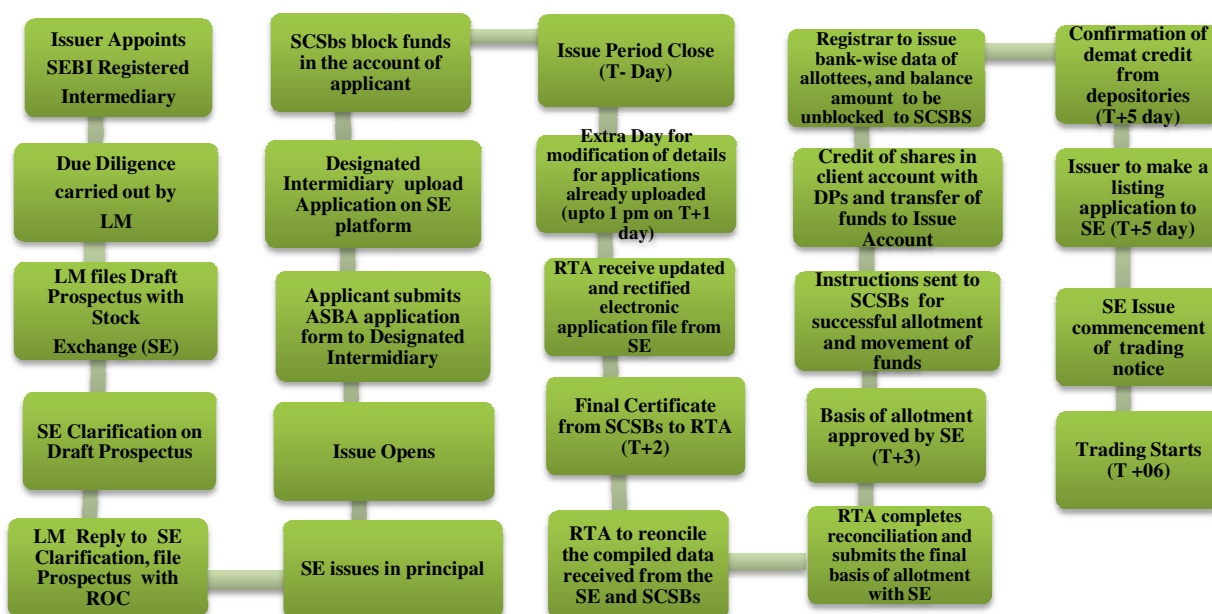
Issuer Appoints SEBI Registered Intermediary

Due Diligence carried out by LM

LM files Draft Prospectus with Stock Exchange (SE)

SE Clarification on Draft Prospectus

LM Reply to SE Clarification, file Prospectus with ROC

SE issues in principal

Issue Opens

Applicant submits ASBA application form to Designated Intermidiary

Designated Intermidiary upload Application on SE platform

SCSBs block funds in the account of applicant

Issue Period Close (T- Day)

Extra Day for modification of details for applications already uploaded (upto 1 pm on T+1 day)

RTA receive updated and rectified electronic application file from SE

Final Certificate from SCSBs to RTA (T+2)

RTA to reconcile the compiled data received from the SE and SCSBs

RTA completes reconciliation and submits the final basis of allotment with SE

Basis of allotment approved by SE (T+3)

Instructions sent to SCSBs for successful allotment and movement of funds

Credit of shares in client account with DPs and transfer of funds to Issue Account

Registrar to issue bank-wise data of allottees, and balance amount to be unblocked to SCSBS

Confirmation of demat credit from depositories (T+5 day)

Issuer to make a listing application to SE (T+5 day)

SE Issue commencement of trading notice

Trading Starts (T +06)